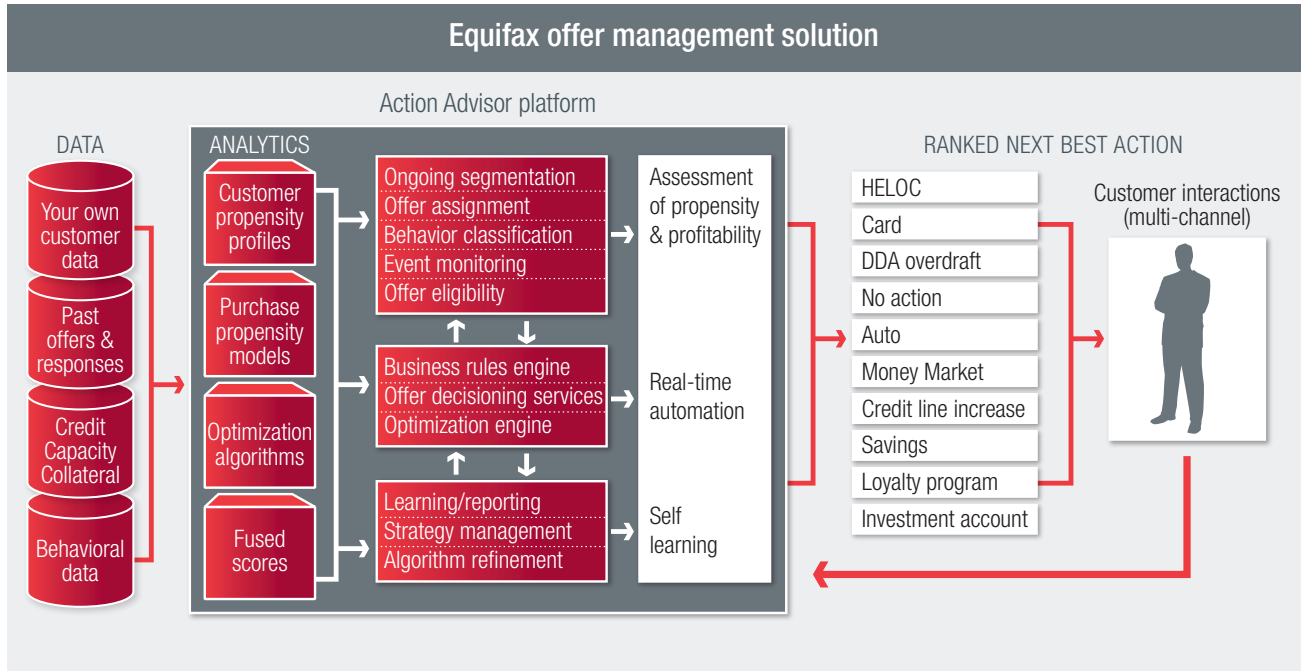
Equifax offer management solution

Action Advisor platform

DATA

Your own customer data

Past offers & responses

Credit Capacity Collateral

Behavioral data

ANALYTICS

Customer propensity profiles

Purchase propensity models

Optimization algorithms

Fused scores

Ongoing segmentation
Offer assignment
Behavior classification
Event monitoring
Offer eligibility

Business rules engine
Offer decisioning services
Optimization engine

Learning/reporting
Strategy management
Algorithm refinement

Assessment of propensity & profitability

Real-time automation

Self learning

RANKED NEXT BEST ACTION

HELOC
Card
DDA overdraft
No action
Auto
Money Market
Credit line increase
Savings
Loyalty program
Investment account

Customer interactions (multi-channel)